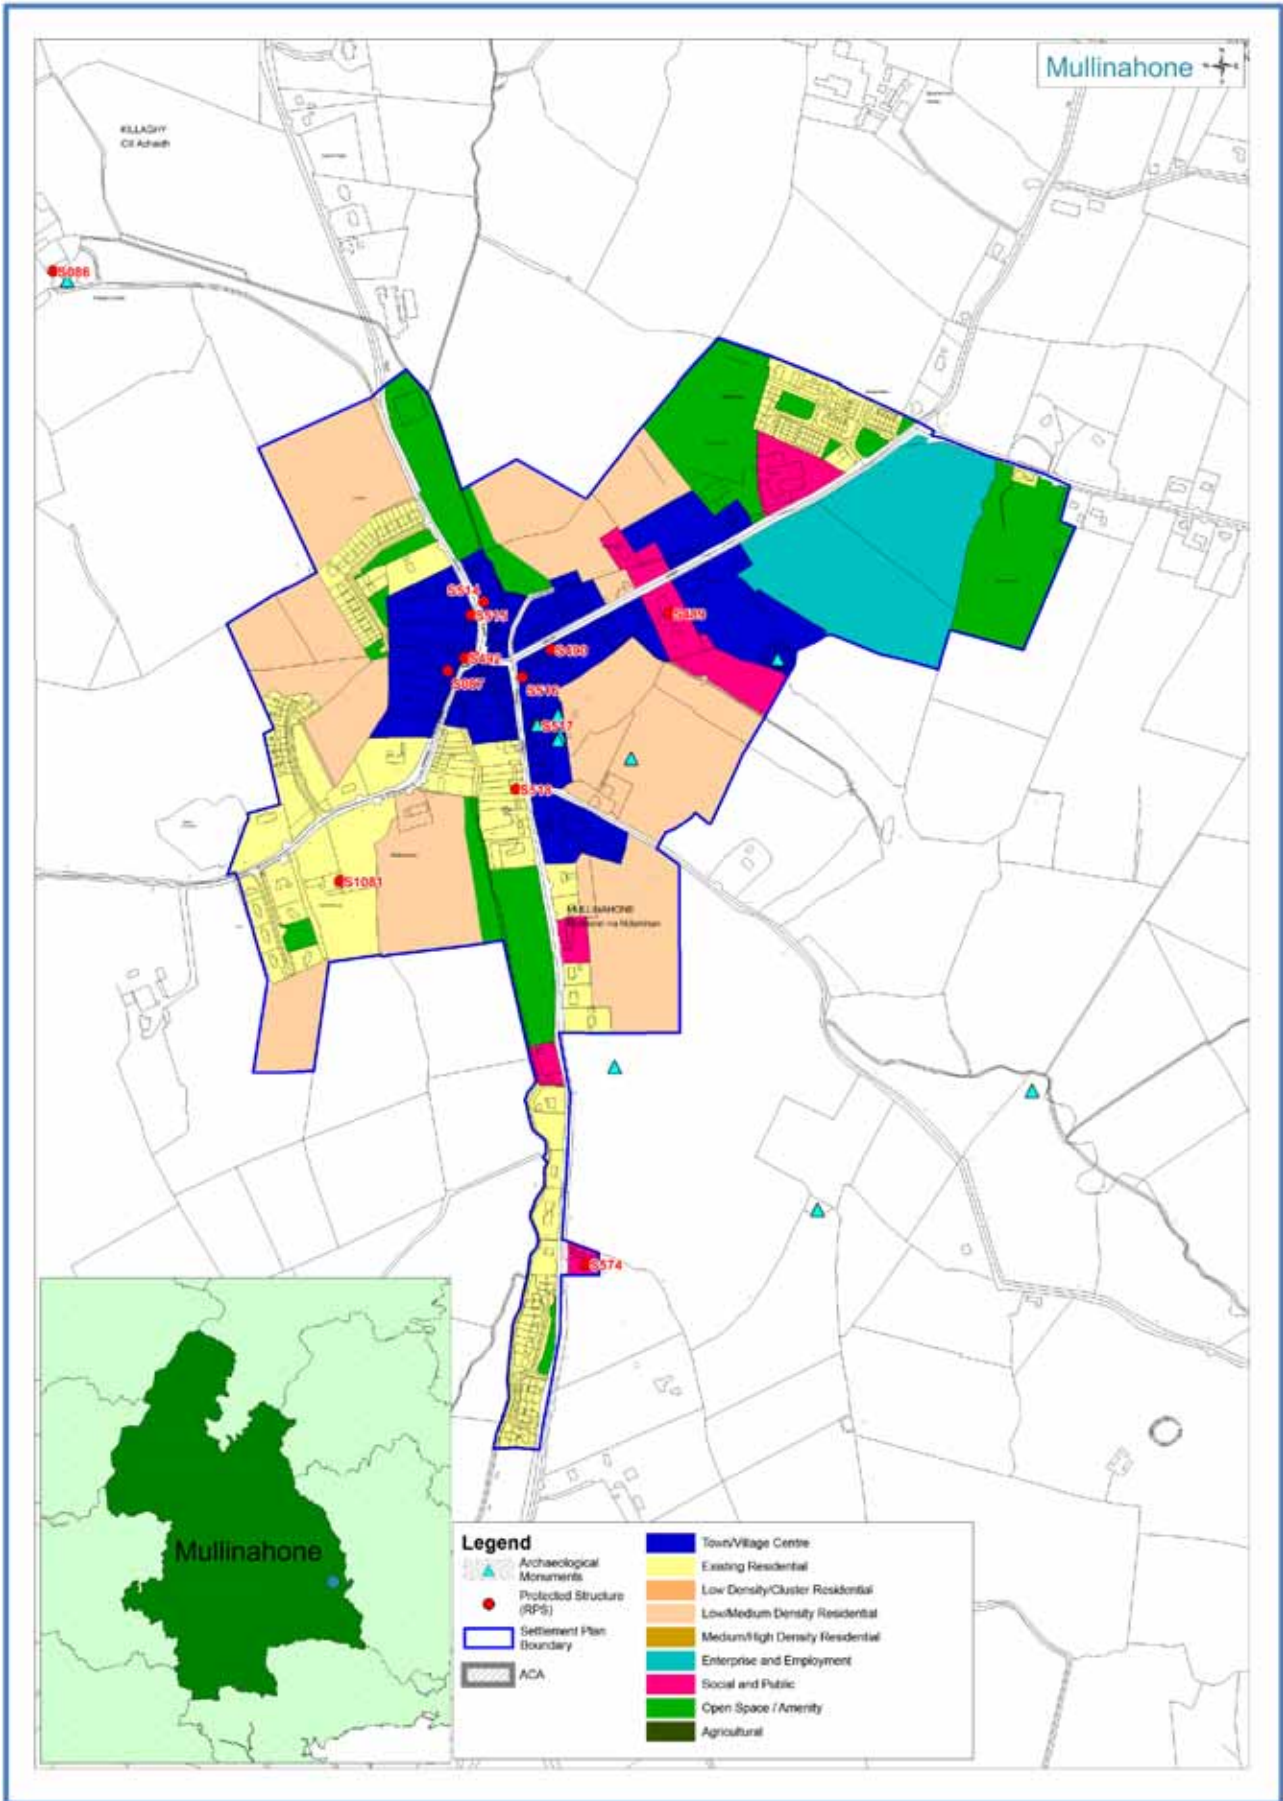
Mullinahone

KILLAGHY
Cill Achaidh

S086

S514

S515

S492

S087

S490

S516

S517

S518

S489

S1081

MULLINAHONE
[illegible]

S574

Mullinahone

Legend

Archaeological Monuments

Protected Structure (RPS)

Settlement Plan Boundary

ACA

Town/Village Centre

Existing Residential

Low Density/Cluster Residential

Low/Medium Density Residential

Medium/High Density Residential

Enterprise and Employment

Social and Public

Open Space / Amenity

Agricultural